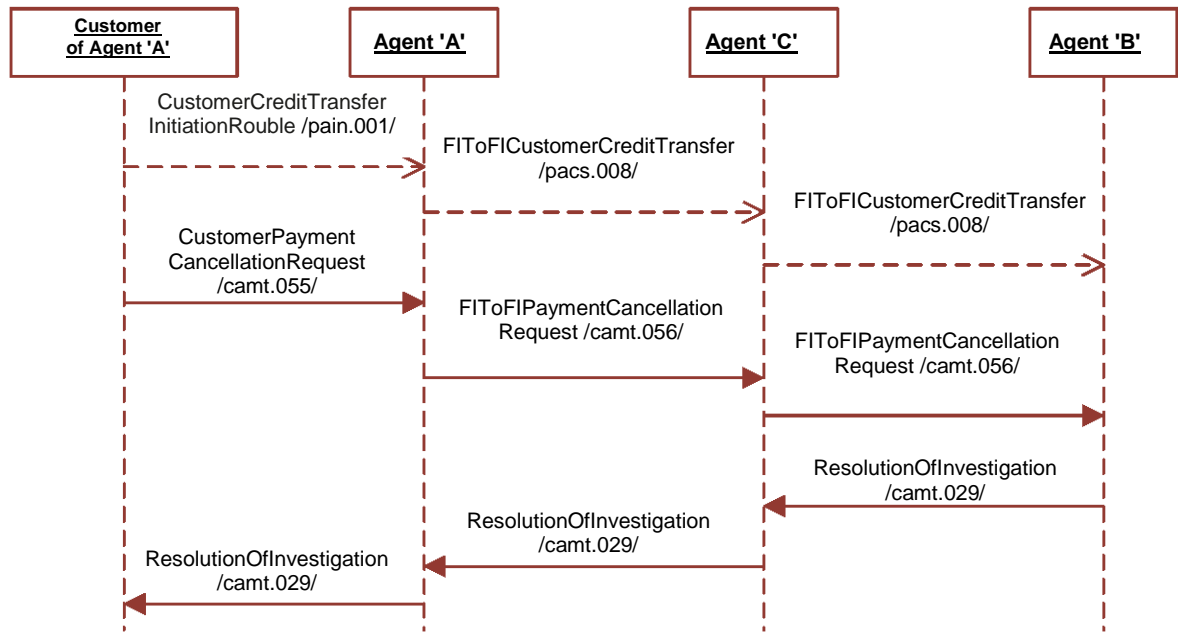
Customer of Agent 'A'

Agent 'A'

Agent 'C'

Agent 'B'

CustomerCreditTransfer InitiationRouble /pain.001/

FIToFICustomerCreditTransfer /pacs.008/

FIToFICustomerCreditTransfer /pacs.008/

CustomerPayment CancellationRequest /camt.055/

FIToFIPaymentCancellation Request /camt.056/

FIToFIPaymentCancellation Request /camt.056/

ResolutionOfInvestigation /camt.029/

ResolutionOfInvestigation /camt.029/

ResolutionOfInvestigation /camt.029/